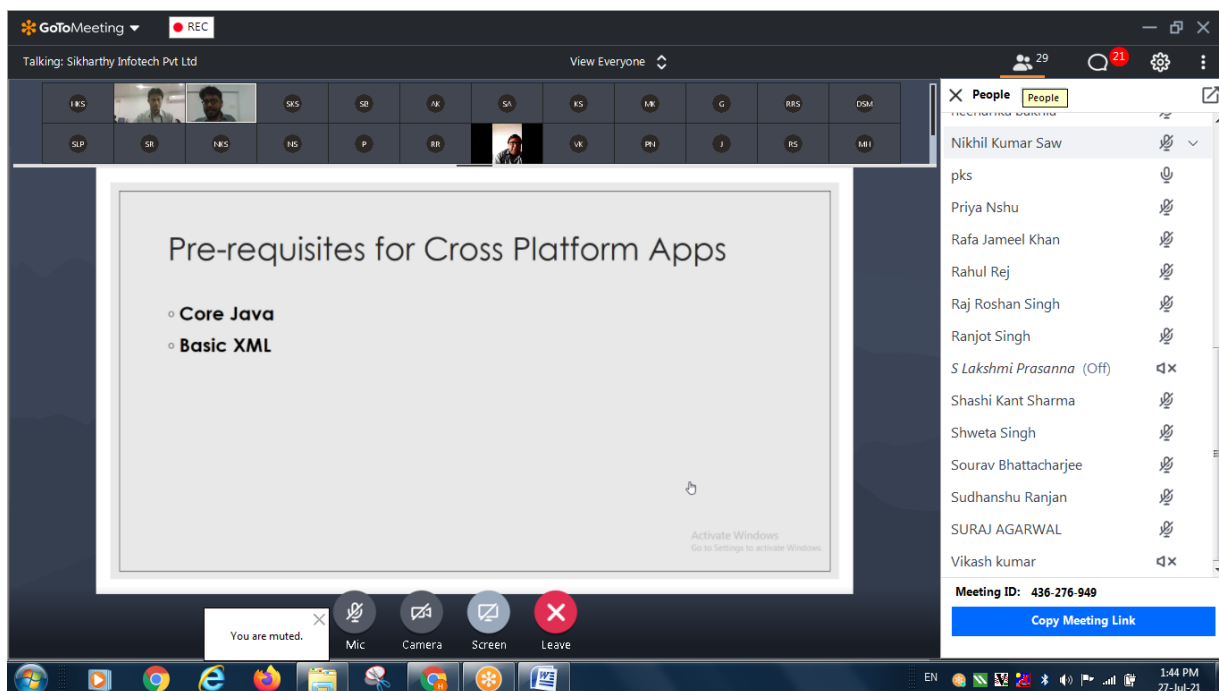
GoToMeeting REC

Talking: Sikharthy Infotech Pvt Ltd

View Everyone

29 21

HKS SKS SB AK SA KS MK G RRS DSM
SLP SR NKS NS P RR VK PN J RS MH

Pre-requisites for Cross Platform Apps

◦ Core Java
◦ Basic XML

Activate Windows
Go to Settings to activate Windows.

People People

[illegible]
Nikhil Kumar Saw
pks
Priya Nshu
Rafa Jameel Khan
Rahul Rej
Raj Roshan Singh
Ranjot Singh
S Lakshmi Prasanna (Off)
Shashi Kant Sharma
Shweta Singh
Sourav Bhattacharjee
Sudhanshu Ranjan
SURAJ AGARWAL
Vikash kumar

Meeting ID: 436-276-949

Copy Meeting Link

You are muted.

Mic Camera Screen Leave

EN 1:44 PM 27-Jul-21